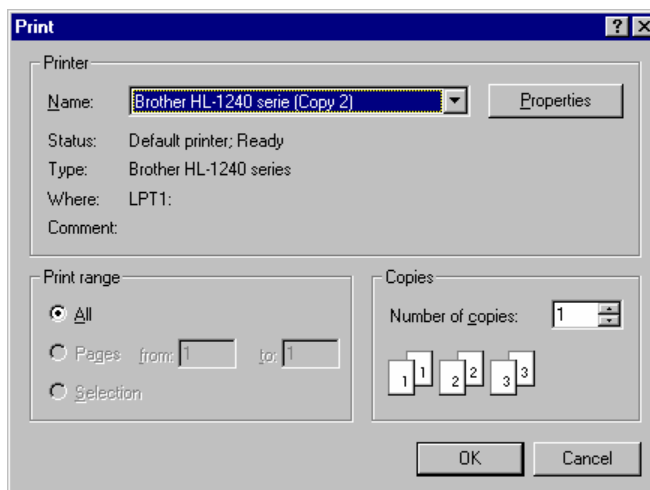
Print

? X

Printer

Name: Brother HL-1240 serie (Copy 2)

Properties

Status: Default printer; Ready

Type: Brother HL-1240 series

Where: LPT1:

Comment:

Print range

All

Pages from: 1 to: 1

Selection

Copies

Number of copies: 1

1 1 2 2 3 3

OK

Cancel